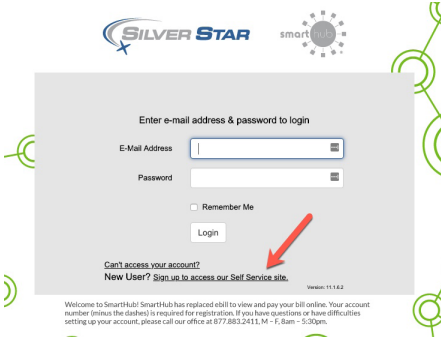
SILVER STAR

smart hub

Enter e-mail address & password to login

E-Mail Address

Password

Remember Me

Login

Can't access your account?

New User? Sign up to access our Self Service site.

Version: 11.1.6.2

Welcome to SmartHub! SmartHub has replaced ebill to view and pay your bill online. Your account number (minus the dashes) is required for registration. If you have questions or have difficulties setting up your account, please call our office at 877.883.2411, M – F, 8am – 5:30pm.